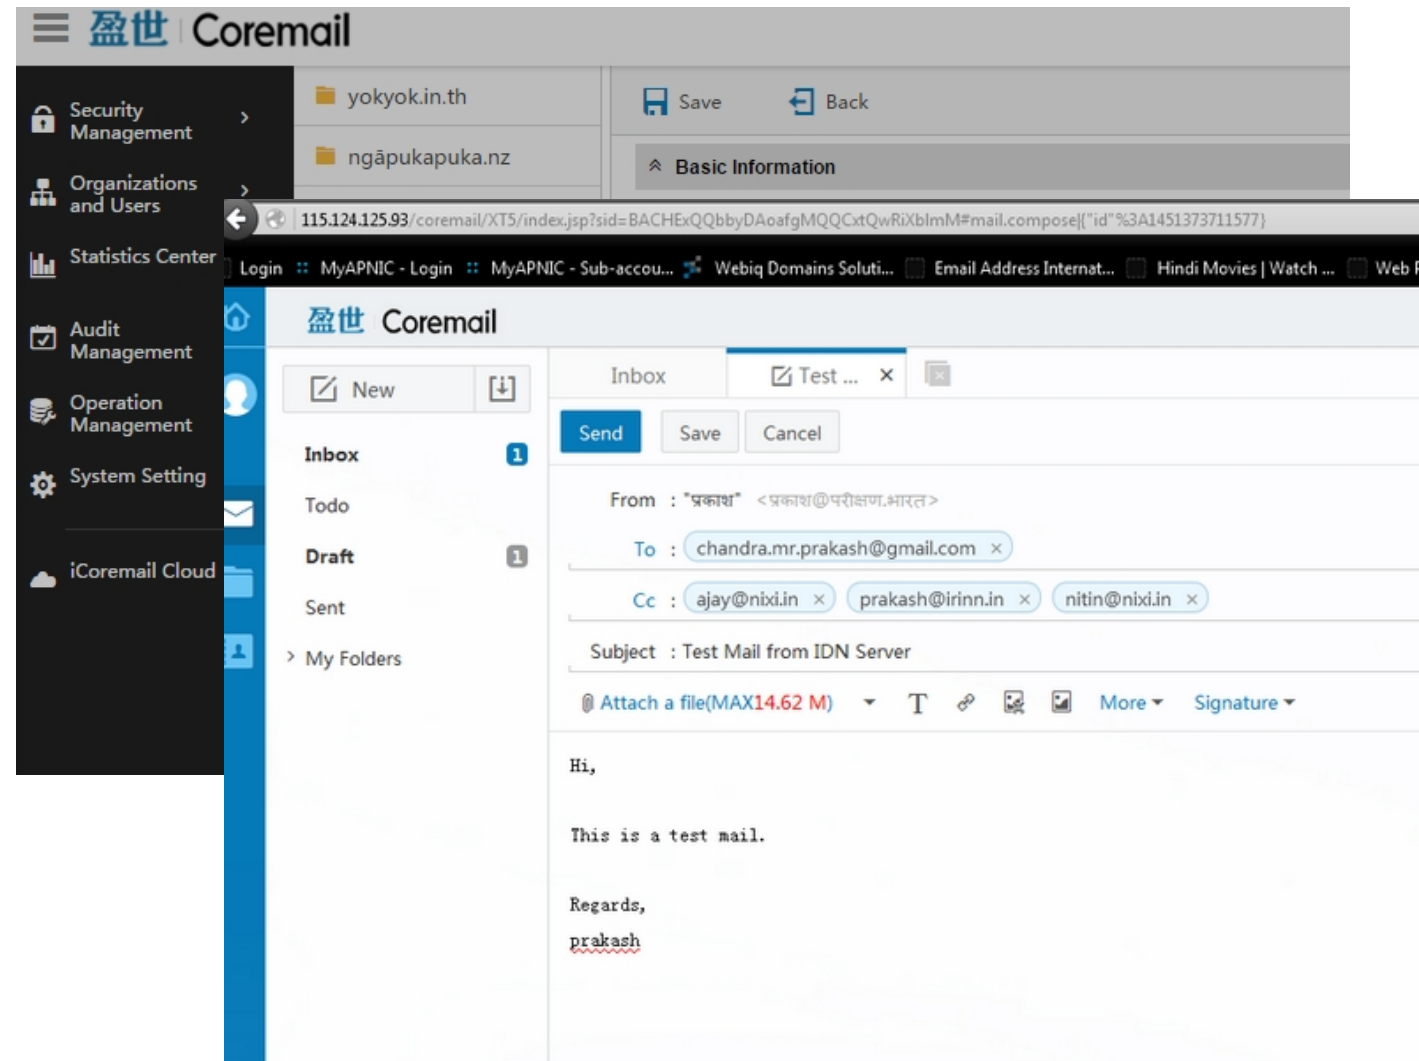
盈世 Coremail

Security Management
Organizations and Users
Statistics Center
Audit Management
Operation Management
System Setting
iCoremail Cloud

yokyok.in.th
ngāpukapuka.nz

Save
Back
Basic Information

115.124.125.93/coremail/XT5/index.jsp?sid=BACHExQQbbyDAoafgMQQCxtQwRiXblmM#mail.compose|{"id"%3A1451373711577}

Login MyAPNIC - Login MyAPNIC - Sub-accou... Webiq Domains Soluti... Email Address Internat... Hindi Movies | Watch ... Web

盈世 Coremail

New
Inbox 1
Todo
Draft 1
Sent
My Folders

Inbox
Test ...

Send
Save
Cancel

From : "प्रकाश" <प्रकाश@परीक्षण.भारत>
To : chandra.mr.prakash@gmail.com
Cc : ajay@nixi.in prakash@irinn.in nitin@nixi.in
Subject : Test Mail from IDN Server
Attach a file(MAX14.62 M) More Signature

Hi,

This is a test mail.

Regards,
prakash